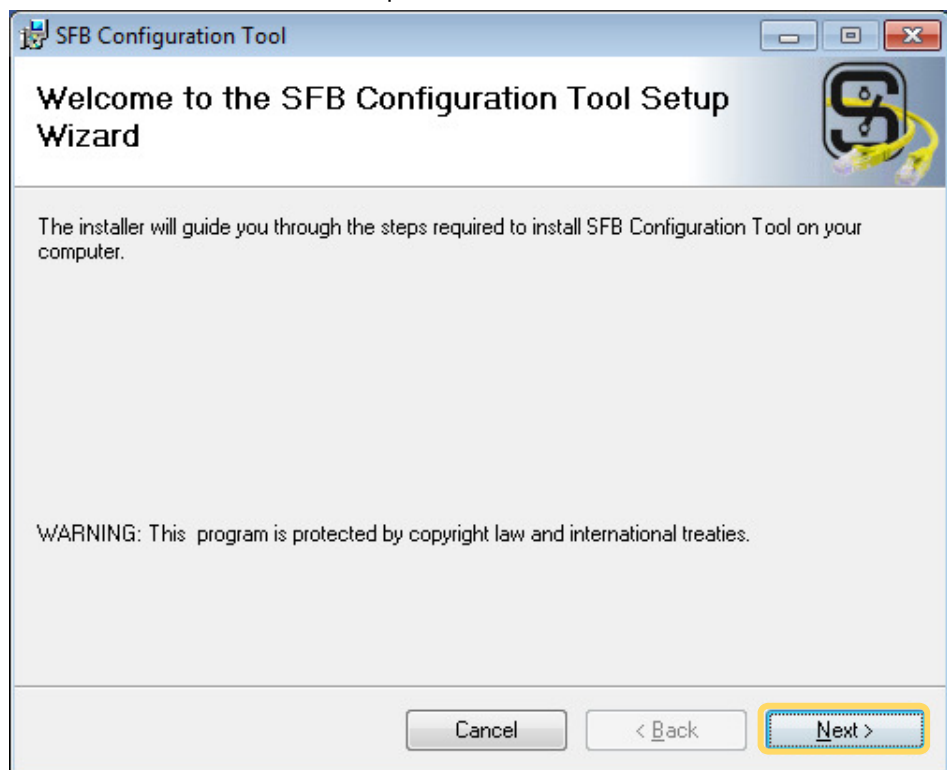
SFB Configuration Tool

Welcome to the SFB Configuration Tool Setup Wizard

The installer will guide you through the steps required to install SFB Configuration Tool on your computer.

WARNING: This program is protected by copyright law and international treaties.

Cancel
< Back
Next >